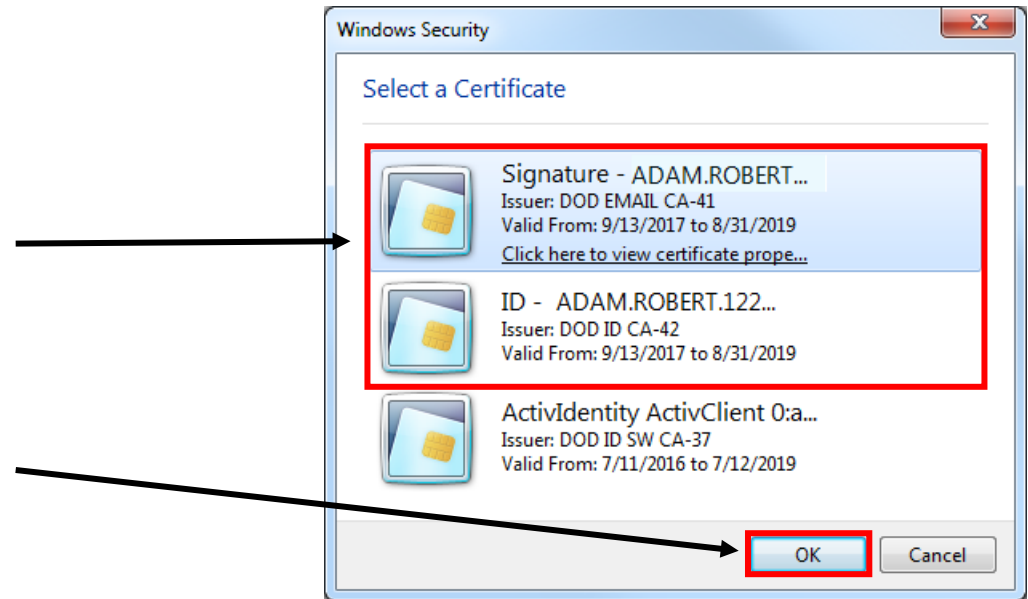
Windows Security

Select a Certificate

Signature - ADAM.ROBERT...
Issuer: DOD EMAIL CA-41
Valid From: 9/13/2017 to 8/31/2019
Click here to view certificate prope...

ID - ADAM.ROBERT.122...
Issuer: DOD ID CA-42
Valid From: 9/13/2017 to 8/31/2019

ActivIdentity ActivClient 0:a...
Issuer: DOD ID SW CA-37
Valid From: 7/11/2016 to 7/12/2019

OK
Cancel